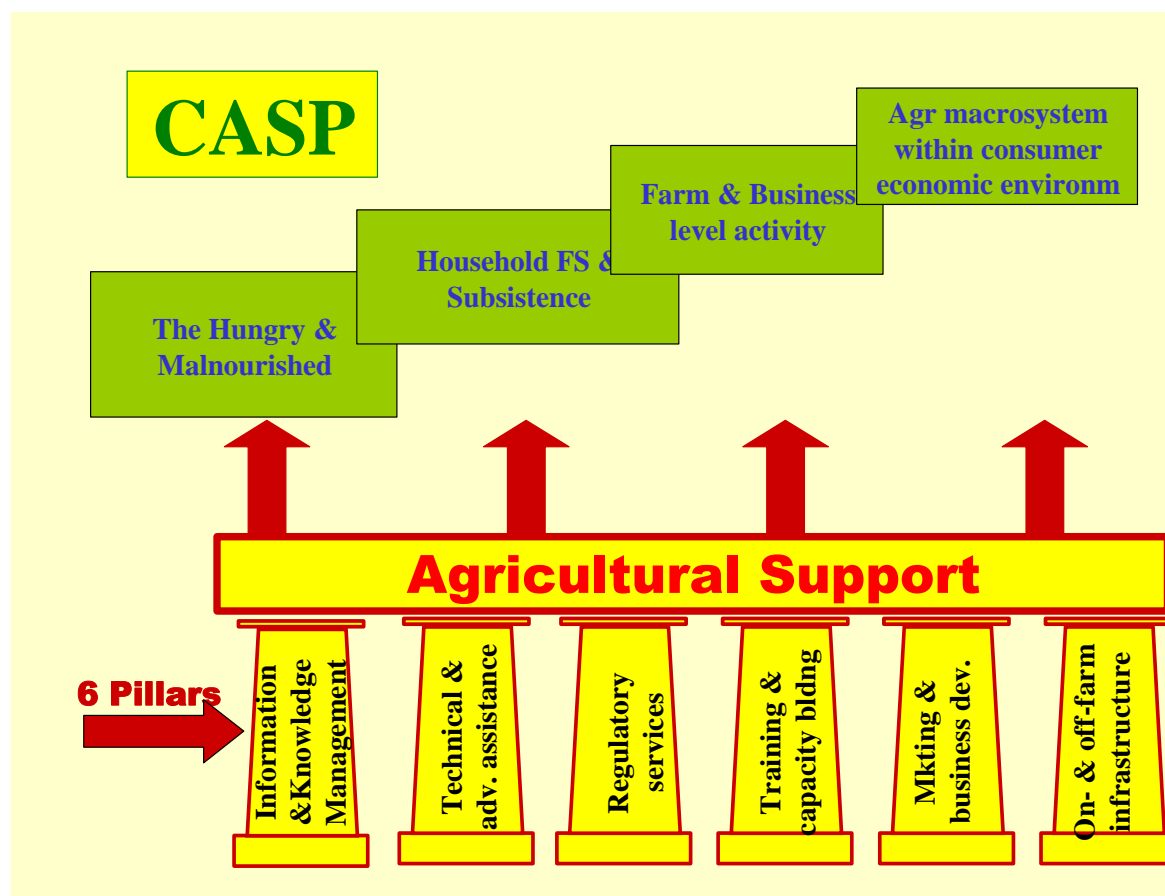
CASP

The Hungry & Malnourished

Household FS & Subsistence

Farm & Business level activity

Agr macrosystem within consumer economic environm

Agricultural Support

6 Pillars

Information &Knowledge Management

Technical & adv. assistance

Regulatory services

Training & capacity bldng

Mkting & business dev.

On- & off-farm infrastructure